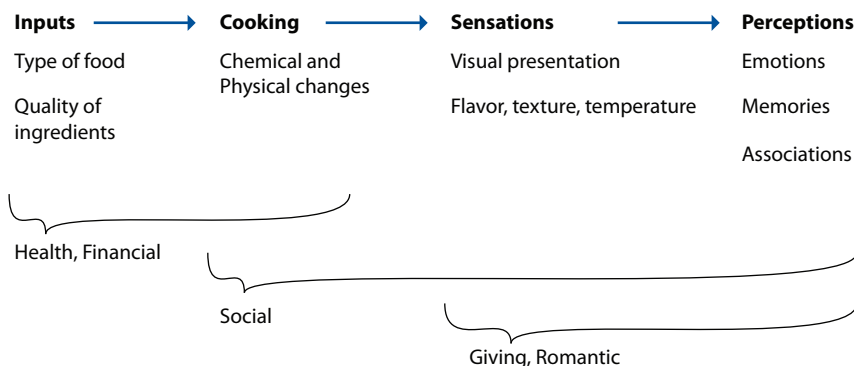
Inputs

Type of food

Quality of ingredients

Cooking

Chemical and Physical changes

Sensations

Visual presentation

Flavor, texture, temperature

Perceptions

Emotions

Memories

Associations

Health, Financial

Social

Giving, Romantic